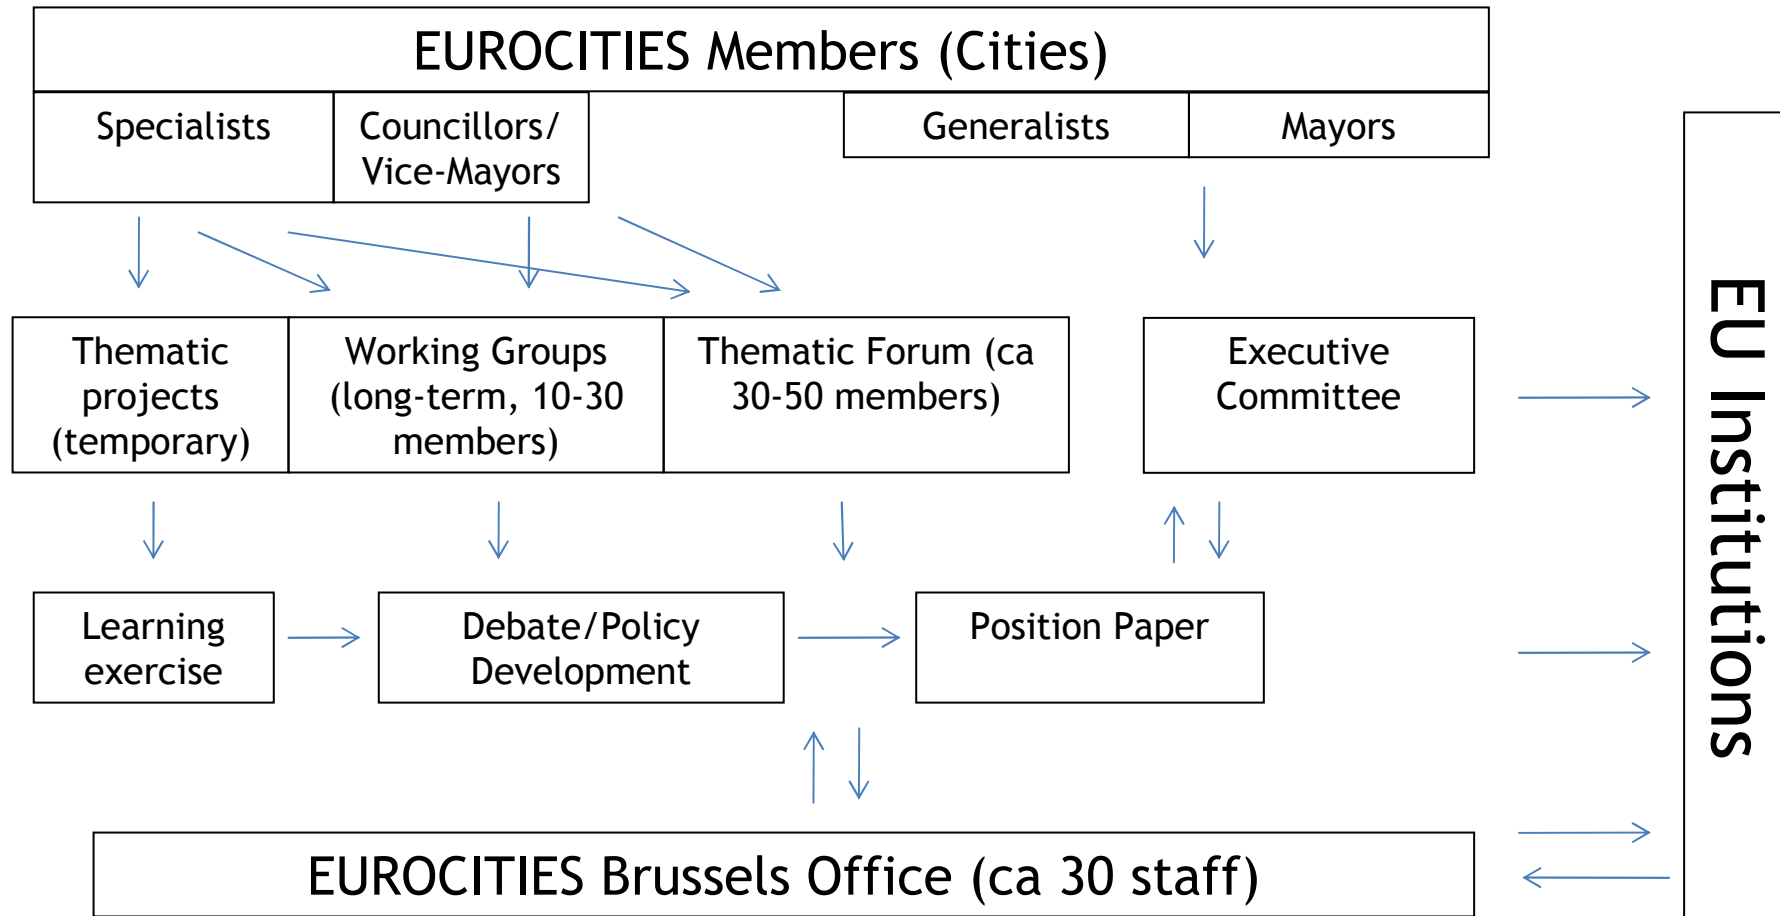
EUROCITIES Members (Cities)

| Specialists | Councillors/ Vice-Mayors |
|---|---|

| Generalists | Mayors |
|---|---|

| Thematic projects (temporary) | Working Groups (long-term, 10-30 members) | Thematic Forum (ca 30-50 members) |
|---|---|---|

Executive Committee

Learning exercise

Debate/Policy Development

Position Paper

EU Institutions

EUROCITIES Brussels Office (ca 30 staff)